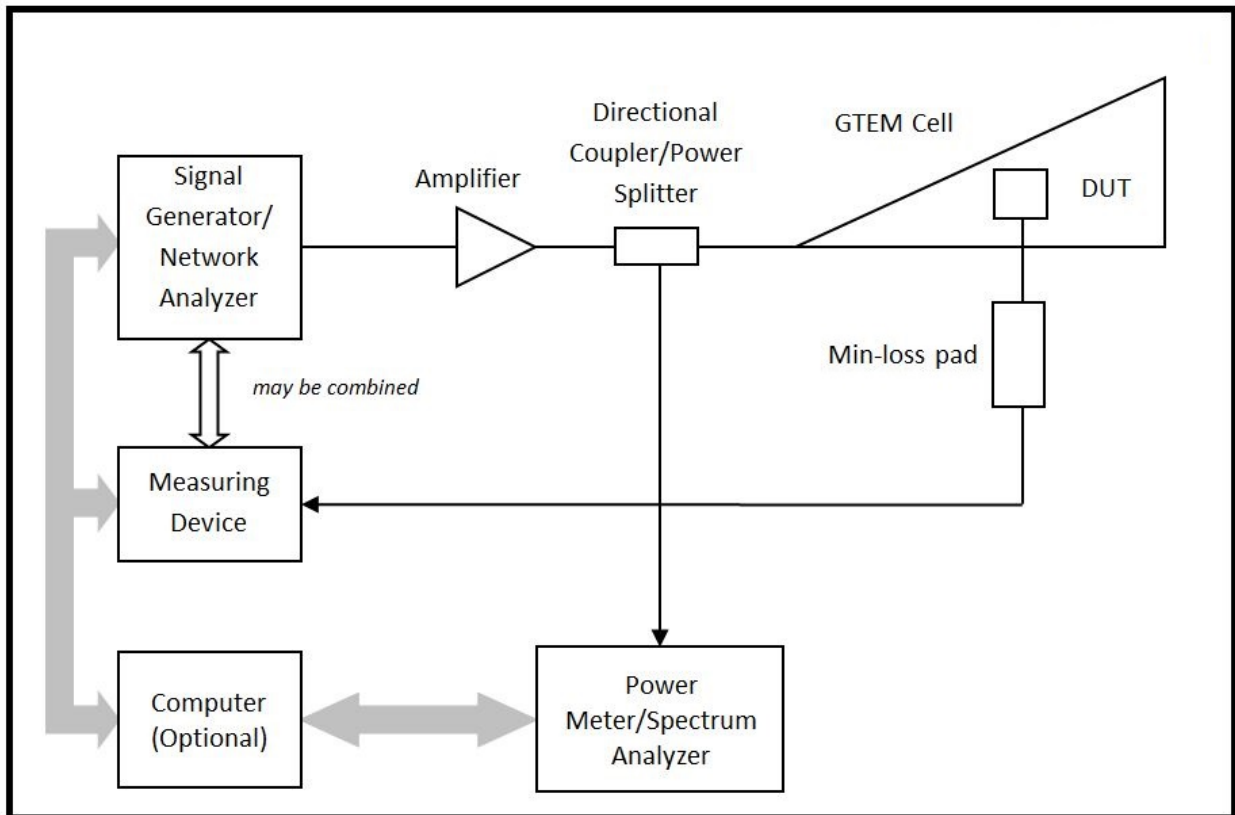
Signal Generator/ Network Analyzer

Amplifier

Directional Coupler/Power Splitter

GTEM Cell

DUT

Min-loss pad

*may be combined*

Measuring Device

Computer (Optional)

Power Meter/Spectrum Analyzer